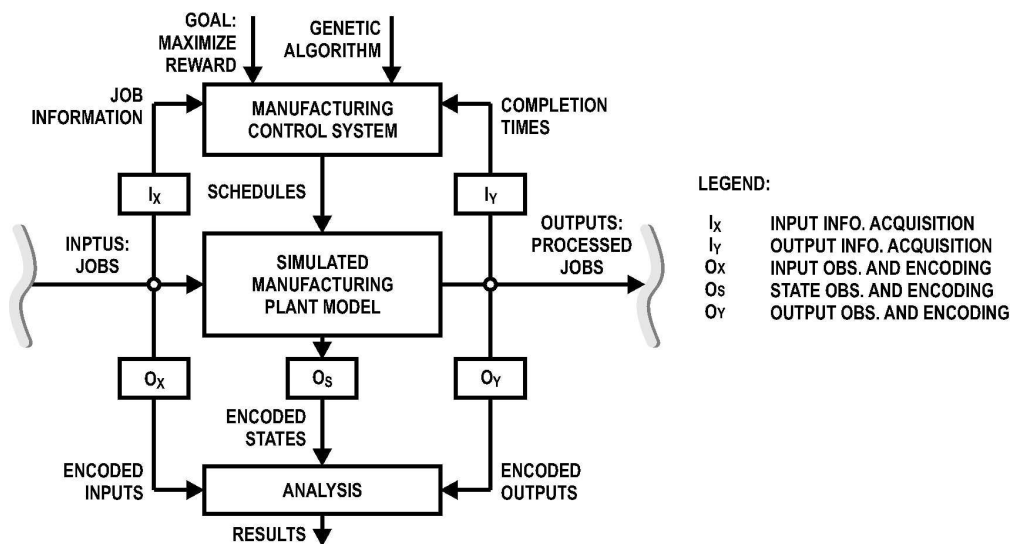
GOAL: MAXIMIZE REWARD

GENETIC ALGORITHM

JOB INFORMATION

MANUFACTURING CONTROL SYSTEM

COMPLETION TIMES

$I_X$

SCHEDULES

$I_Y$

INPTUS: JOBS

SIMULATED MANUFACTURING PLANT MODEL

OUTPUTS: PROCESSED JOBS

$O_X$

$O_S$

$O_Y$

ENCODED STATES

ENCODED INPUTS

ANALYSIS

ENCODED OUTPUTS

RESULTS

LEGEND:

$I_X$ INPUT INFO. ACQUISITION
$I_Y$ OUTPUT INFO. ACQUISITION
$O_X$ INPUT OBS. AND ENCODING
$O_S$ STATE OBS. AND ENCODING
$O_Y$ OUTPUT OBS. AND ENCODING